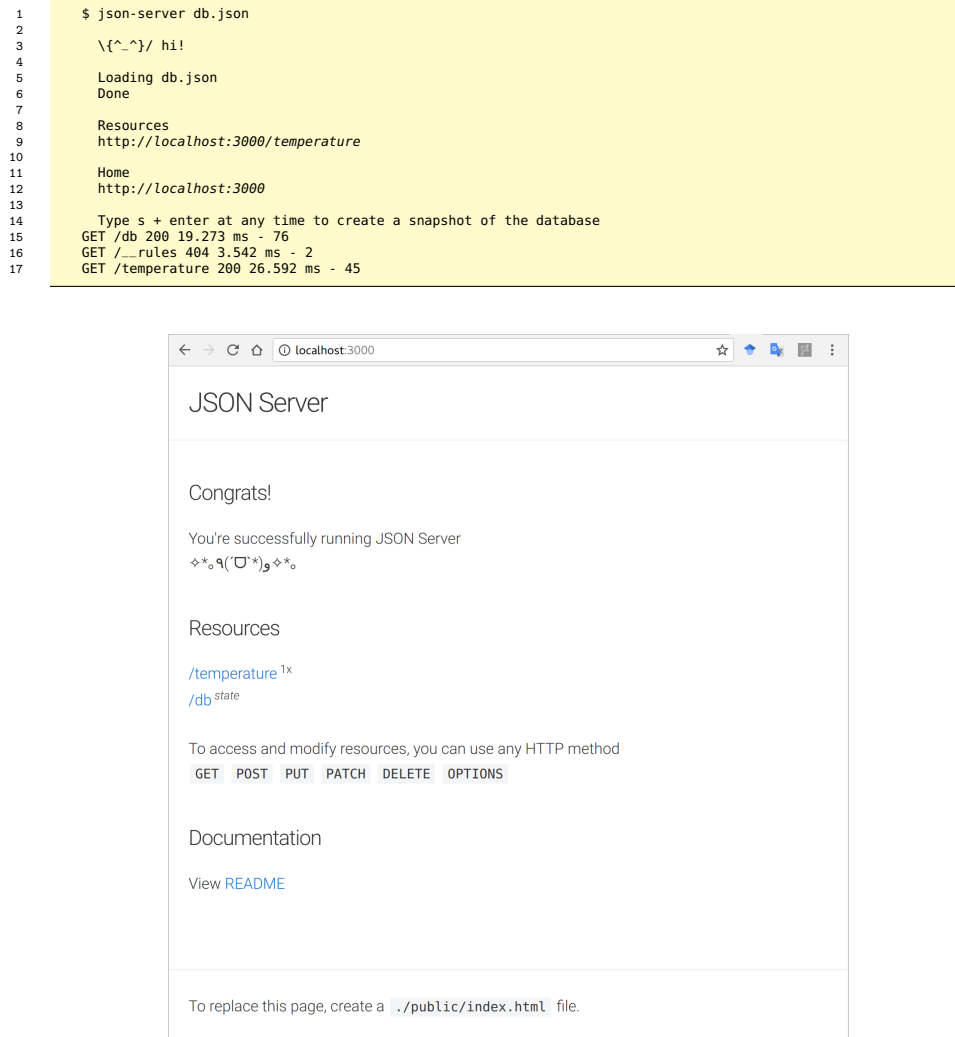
1 $ json-server db.json
2
3 \{^_^}/ hi!
4
5 Loading db.json
6 Done
7
8 Resources
9 http://localhost:3000/temperature
10
11 Home
12 http://localhost:3000
13
14 Type s + enter at any time to create a snapshot of the database
15 GET /db 200 19.273 ms - 76
16 GET /__rules 404 3.542 ms - 2
17 GET /temperature 200 26.592 ms - 45

localhost:3000

JSON Server

Congrats!

You're successfully running JSON Server
✧*｡٩(ˊᗜˋ*)و✧*｡

Resources

/temperature 1x
/db state

To access and modify resources, you can use any HTTP method
GET POST PUT PATCH DELETE OPTIONS

Documentation

View README

To replace this page, create a ./public/index.html file.